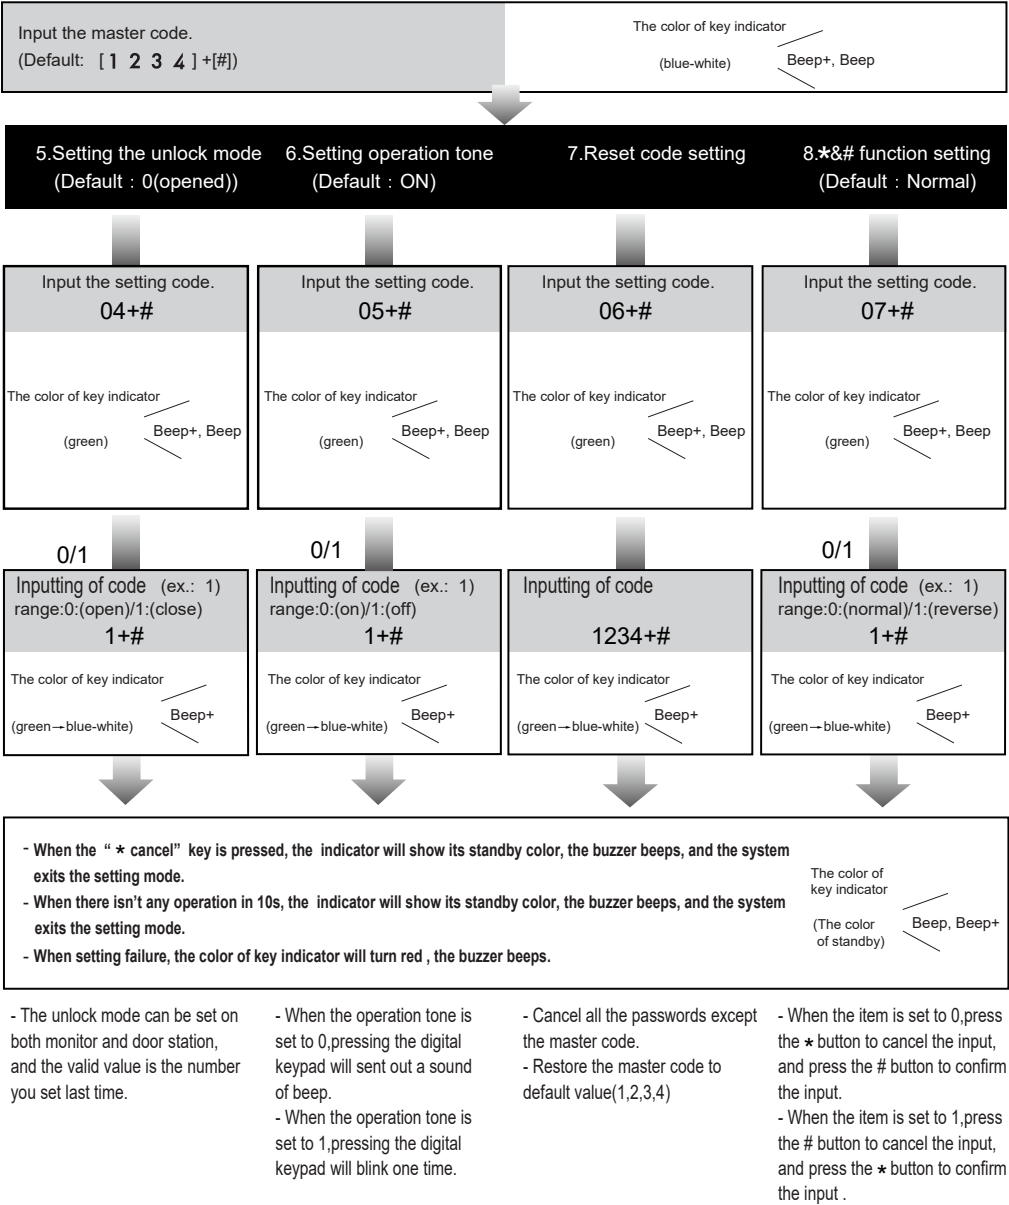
Input the master code.
(Default: [1 2 3 4] +[#])

The color of key indicator
(blue-white)
Beep+, Beep

5.Setting the unlock mode
(Default：0(opened))

6.Setting operation tone
(Default：ON)

7.Reset code setting

8.*&# function setting
(Default：Normal)

Input the setting code.
04+#

The color of key indicator
(green)
Beep+, Beep

Input the setting code.
05+#

The color of key indicator
(green)
Beep+, Beep

Input the setting code.
06+#

The color of key indicator
(green)
Beep+, Beep

Input the setting code.
07+#

The color of key indicator
(green)
Beep+, Beep

0/1

Inputting of code (ex.: 1)
range:0:(open)/1:(close)
1+#

The color of key indicator
(green→blue-white)
Beep+

0/1

Inputting of code (ex.: 1)
range:0:(on)/1:(off)
1+#

The color of key indicator
(green→blue-white)
Beep+

Inputting of code
1234+#

The color of key indicator
(green→blue-white)
Beep+

0/1

Inputting of code (ex.: 1)
range:0:(normal)/1:(reverse)
1+#

The color of key indicator
(green→blue-white)
Beep+

- When the " * cancel" key is pressed, the indicator will show its standby color, the buzzer beeps, and the system exits the setting mode.
- When there isn't any operation in 10s, the indicator will show its standby color, the buzzer beeps, and the system exits the setting mode.
- When setting failure, the color of key indicator will turn red , the buzzer beeps.

The color of key indicator
(The color of standby)
Beep, Beep+

- The unlock mode can be set on both monitor and door station, and the valid value is the number you set last time.

- When the operation tone is set to 0,pressing the digital keypad will sent out a sound of beep.
- When the operation tone is set to 1,pressing the digital keypad will blink one time.

- Cancel all the passwords except the master code.
- Restore the master code to default value(1,2,3,4)

- When the item is set to 0,press the * button to cancel the input, and press the # button to confirm the input.
- When the item is set to 1,press the # button to cancel the input, and press the * button to confirm the input .